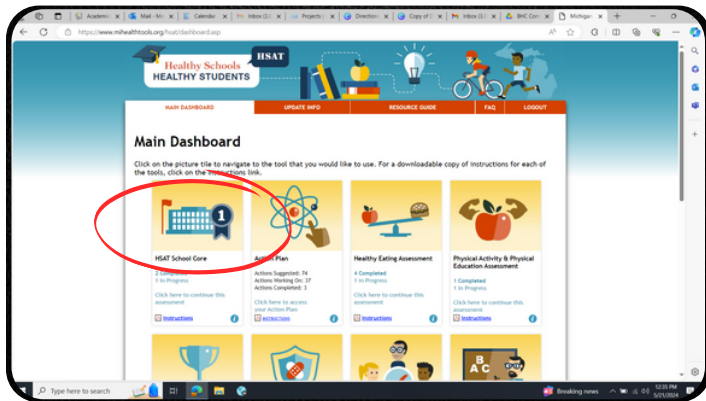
Academic | Mail - Mo | Calendar | Inbox (13) | Projects | Direction | Copy of | Inbox (13) | BHC Com | Michigan

https://www.mihealthtools.org/hsat/dashboard.asp

Healthy Schools
HEALTHY STUDENTS
HSAT

MAIN DASHBOARD | UPDATE INFO | RESOURCE GUIDE | FAQ | LOGOUT

Main Dashboard

Click on the picture tile to navigate to the tool that you would like to use. For a downloadable copy of instructions for each of the tools, click on the instructions link.

HSAT School Core
3 Completed
1 In Progress
Click here to continue this assessment
Instructions

Action Plan
Actions Suggested: 74
Actions Working On: 37
Actions Completed: 3
Click here to access your Action Plan
INSTRUCTIONS

Healthy Eating Assessment
4 Completed
1 In Progress
Click here to continue this assessment
Instructions

Physical Activity & Physical Education Assessment
1 Completed
1 In Progress
Click here to continue this assessment
Instructions

Type here to search

Breaking news

12:35 PM
5/21/2024